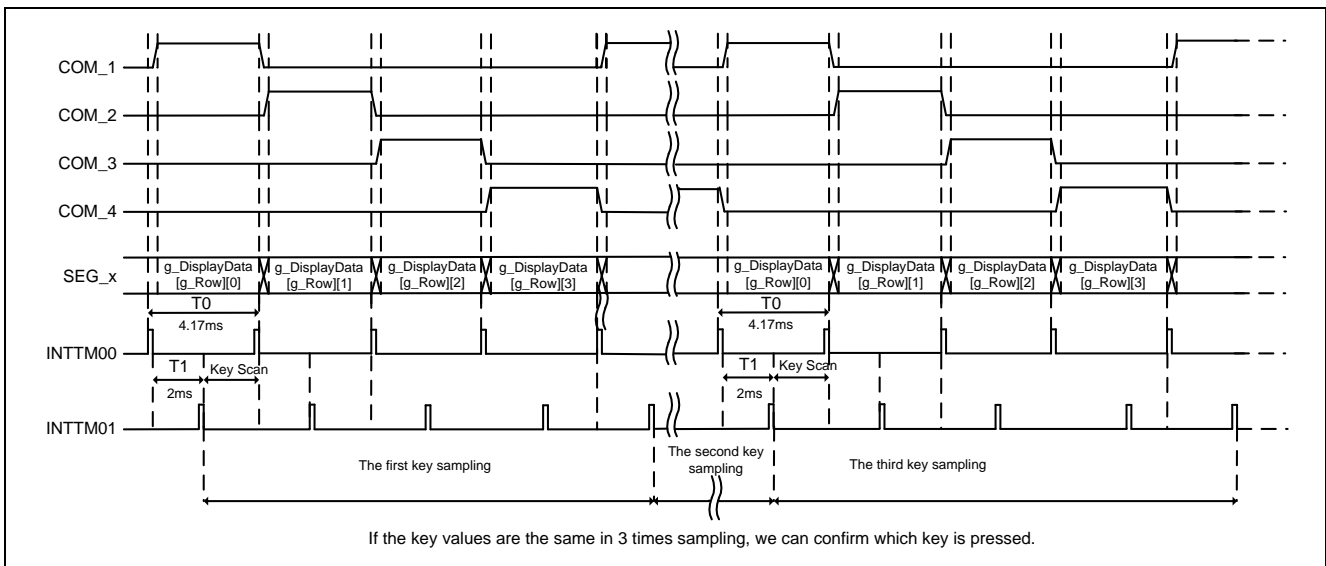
COM_1

COM_2

COM_3

COM_4

SEG_x

g_DisplayData [g_Row][0]

g_DisplayData [g_Row][1]

g_DisplayData [g_Row][2]

g_DisplayData [g_Row][3]

g_DisplayData [g_Row][0]

g_DisplayData [g_Row][1]

g_DisplayData [g_Row][2]

g_DisplayData [g_Row][3]

T0

4.17ms

T0

4.17ms

INTTM00

T1

2ms

Key Scan

T1

2ms

Key Scan

INTTM01

The first key sampling

The second key sampling

The third key sampling

If the key values are the same in 3 times sampling, we can confirm which key is pressed.